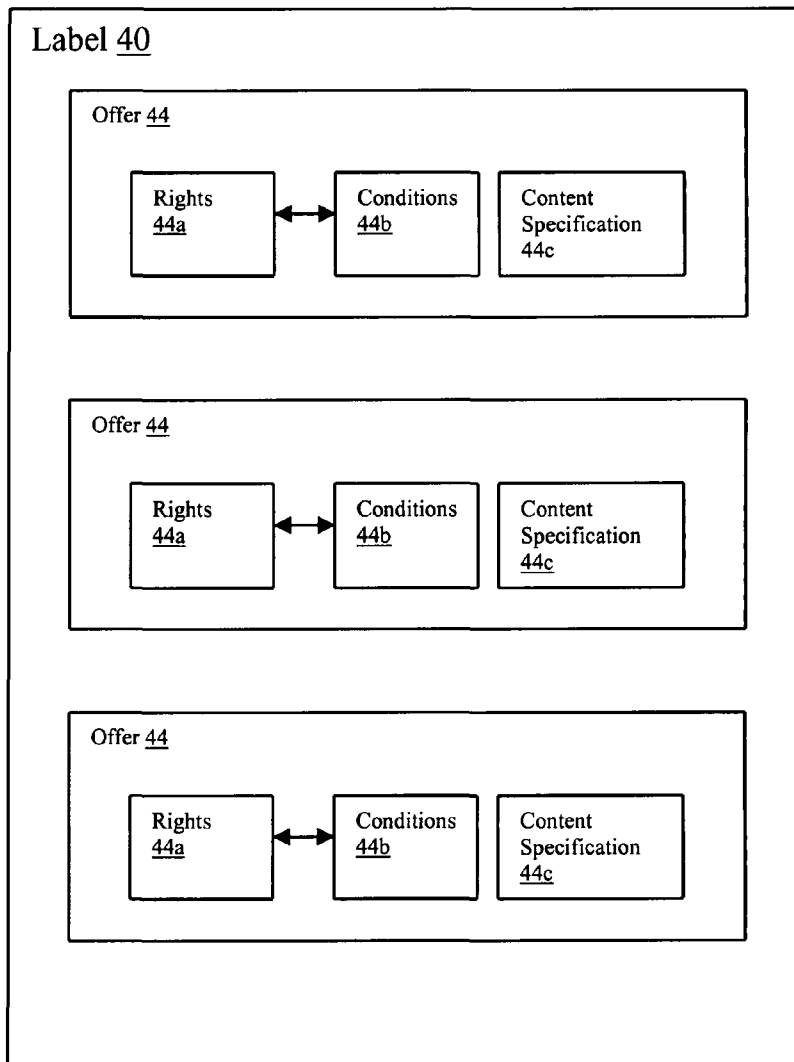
Label 40

Offer 44

Rights 44a

Conditions 44b

Content Specification 44c

Offer 44

Rights 44a

Conditions 44b

Content Specification 44c

Offer 44

Rights 44a

Conditions 44b

Content Specification 44c